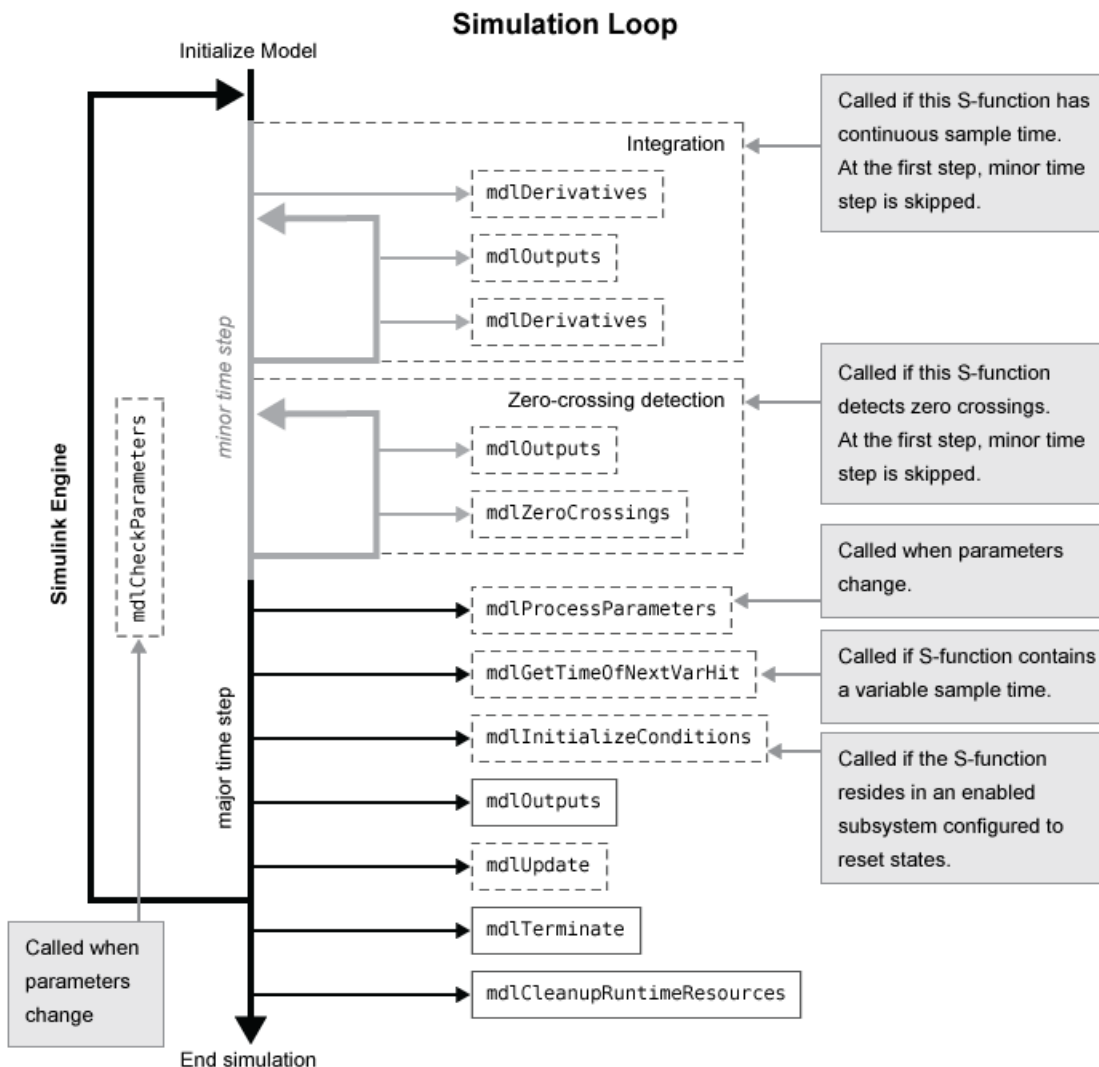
Simulation Loop

Initialize Model

Simulink Engine

mdlCheckParameters

minor time step

Integration

mdlDerivatives

mdlOutputs

mdlDerivatives

Called if this S-function has continuous sample time. At the first step, minor time step is skipped.

Zero-crossing detection

mdlOutputs

mdlZeroCrossings

Called if this S-function detects zero crossings. At the first step, minor time step is skipped.

major time step

mdlProcessParameters

Called when parameters change.

mdlGetTimeOfNextVarHit

Called if S-function contains a variable sample time.

mdlInitializeConditions

Called if the S-function resides in an enabled subsystem configured to reset states.

mdlOutputs

mdlUpdate

mdlTerminate

mdlCleanupRuntimeResources

Called when parameters change

End simulation